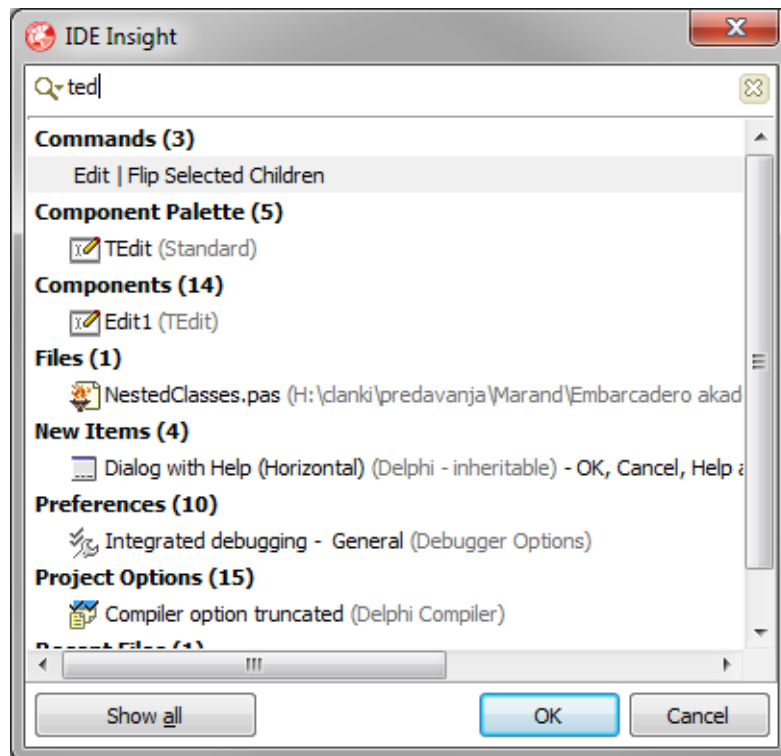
IDE Insight

ted

**Commands (3)**
Edit | Flip Selected Children
**Component Palette (5)**
TEdit (Standard)
**Components (14)**
Edit1 (TEdit)
**Files (1)**
NestedClasses.pas (H:\clanki\predavanja\Marand\Embarcadero akad
**New Items (4)**
Dialog with Help (Horizontal) (Delphi - inheritable) - OK, Cancel, Help a
**Preferences (10)**
Integrated debugging - General (Debugger Options)
**Project Options (15)**
Compiler option truncated (Delphi Compiler)
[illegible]

Show all | OK | Cancel